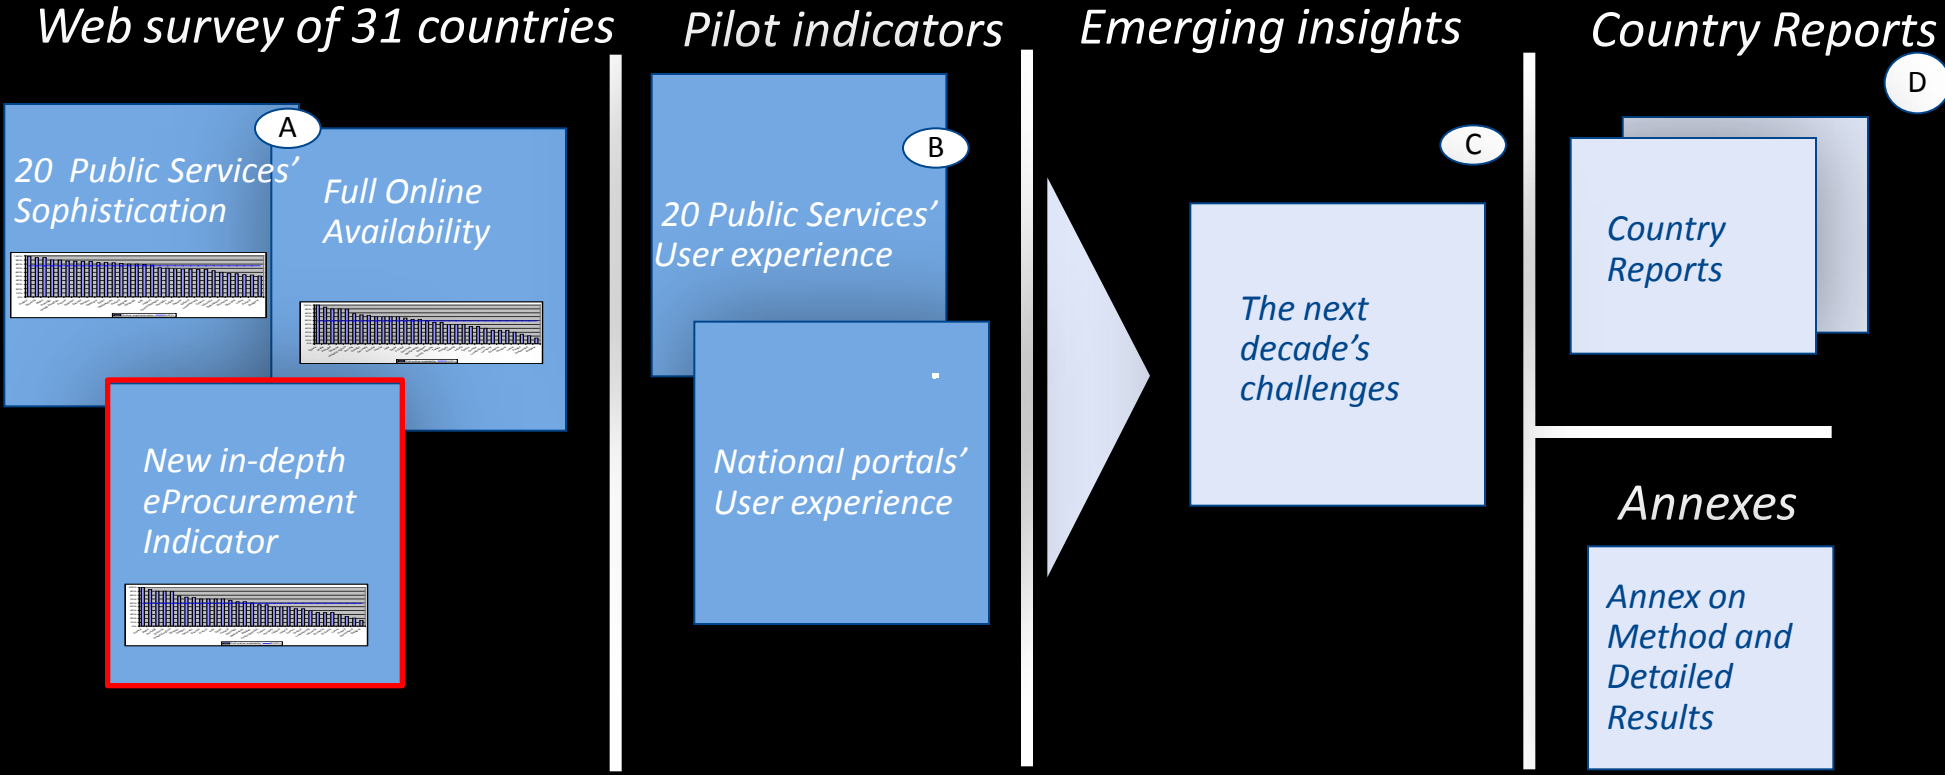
Web survey of 31 countries

A

20 Public Services' Sophistication

Full Online Availability

New in-depth eProcurement Indicator

Pilot indicators

B

20 Public Services' User experience

National portals' User experience

Emerging insights

C

The next decade's challenges

Country Reports

D

Country Reports

Annexes

Annex on Method and Detailed Results